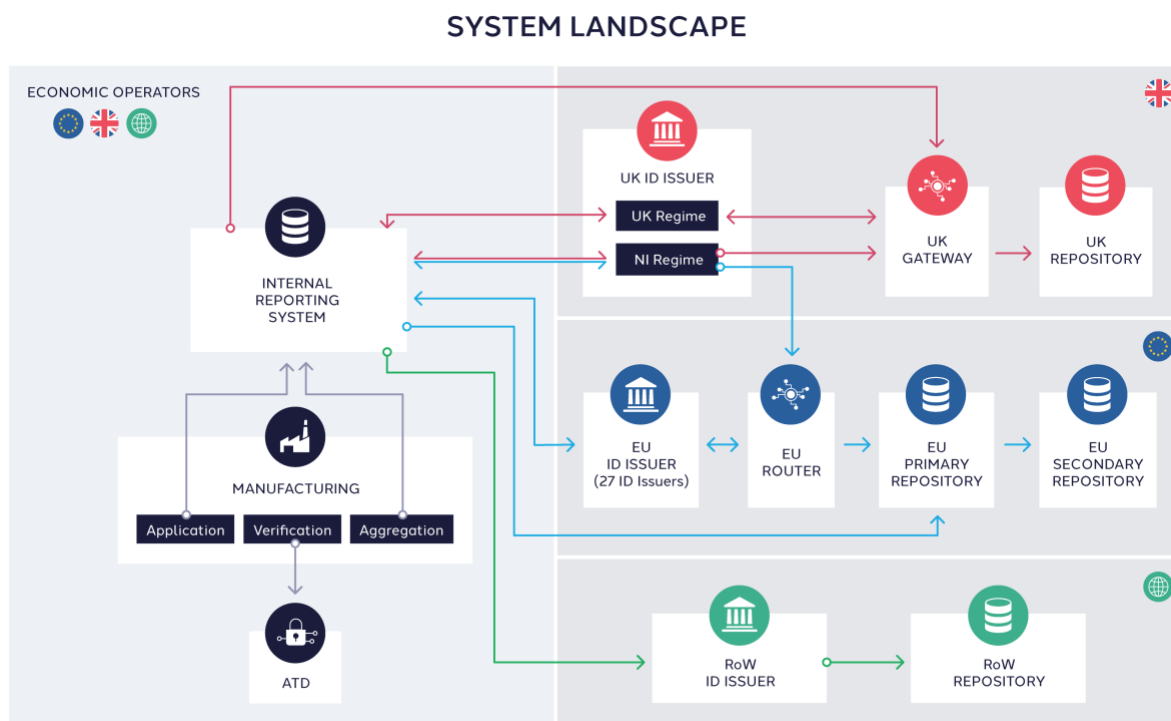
SYSTEM LANDSCAPE

ECONOMIC OPERATORS

INTERNAL REPORTING SYSTEM

MANUFACTURING

Application

Verification

Aggregation

ATD

UK ID ISSUER

UK Regime

NI Regime

UK GATEWAY

UK REPOSITORY

EU ID ISSUER (27 ID Issuers)

EU ROUTER

EU PRIMARY REPOSITORY

EU SECONDARY REPOSITORY

RoW ID ISSUER

RoW REPOSITORY